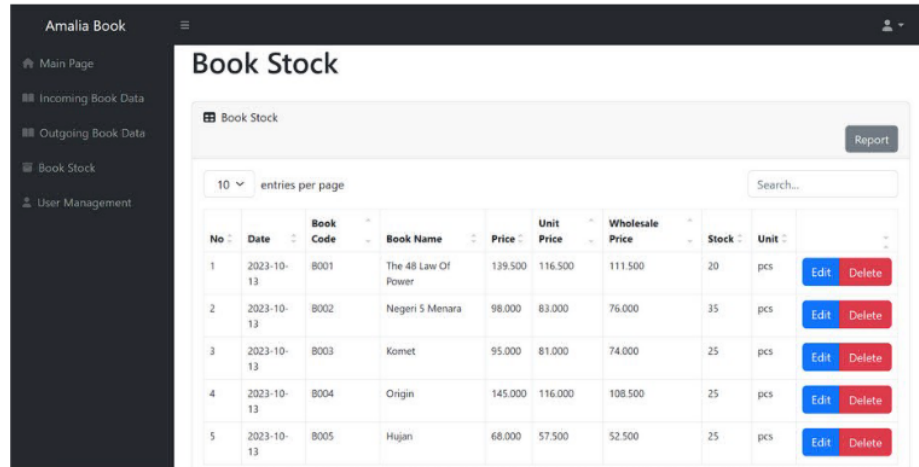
Amalia Book

Main Page
Incoming Book Data
Outgoing Book Data
Book Stock
User Management

Book Stock

Book Stock

Report

10 entries per page

Search...

| No | Date | Book Code | Book Name | Price | Unit Price | Wholesale Price | Stock | Unit | |
|---|---|---|---|---|---|---|---|---|---|
| 1 | 2023-10-13 | B001 | The 48 Law Of Power | 139.500 | 116.500 | 111.500 | 20 | pcs | Edit Delete |
| 2 | 2023-10-13 | B002 | Negeri 5 Menara | 98.000 | 83.000 | 76.000 | 35 | pcs | Edit Delete |
| 3 | 2023-10-13 | B003 | Komet | 95.000 | 81.000 | 74.000 | 25 | pcs | Edit Delete |
| 4 | 2023-10-13 | B004 | Origin | 145.000 | 116.000 | 108.500 | 25 | pcs | Edit Delete |
| 5 | 2023-10-13 | B005 | Hujan | 68.000 | 57.500 | 52.500 | 25 | pcs | Edit Delete |